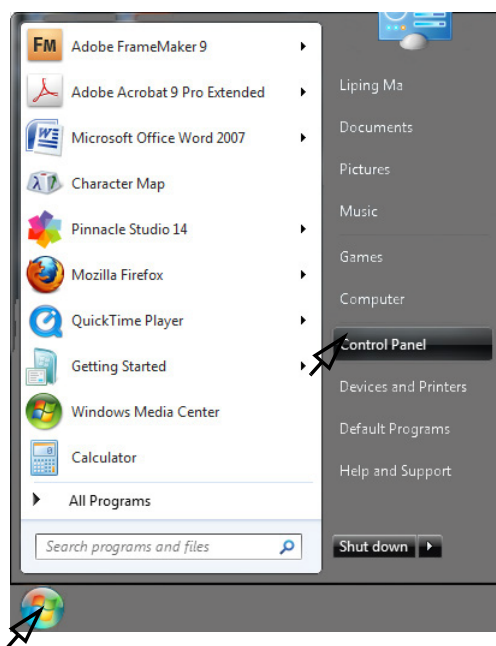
FM Adobe FrameMaker 9
Adobe Acrobat 9 Pro Extended
Microsoft Office Word 2007
Character Map
Pinnacle Studio 14
Mozilla Firefox
QuickTime Player
Getting Started
Windows Media Center
Calculator
All Programs
Search programs and files

Liping Ma
Documents
Pictures
Music
Games
Computer
Control Panel
Devices and Printers
Default Programs
Help and Support
Shut down